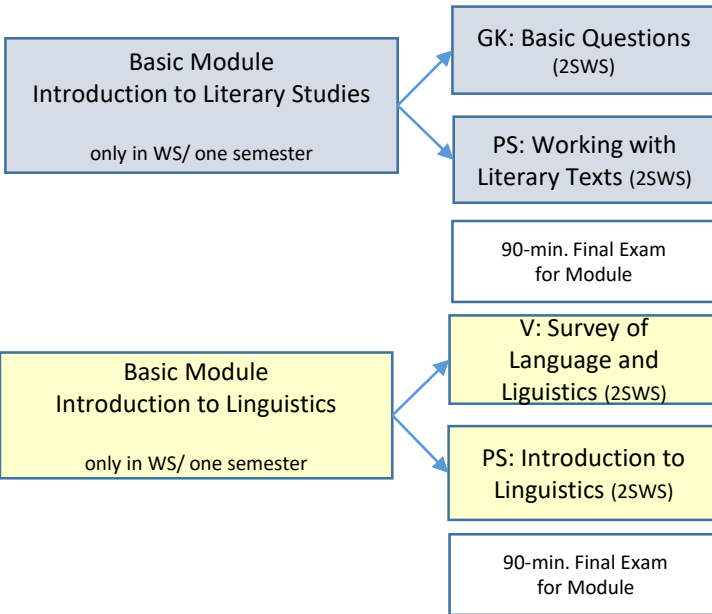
Basic Module
Introduction to Literary Studies

only in WS/ one semester

GK: Basic Questions (2SWS)

PS: Working with Literary Texts (2SWS)

90-min. Final Exam for Module

Basic Module
Introduction to Linguistics

only in WS/ one semester

V: Survey of Language and Liguistics (2SWS)

PS: Introduction to Linguistics (2SWS)

90-min. Final Exam for Module